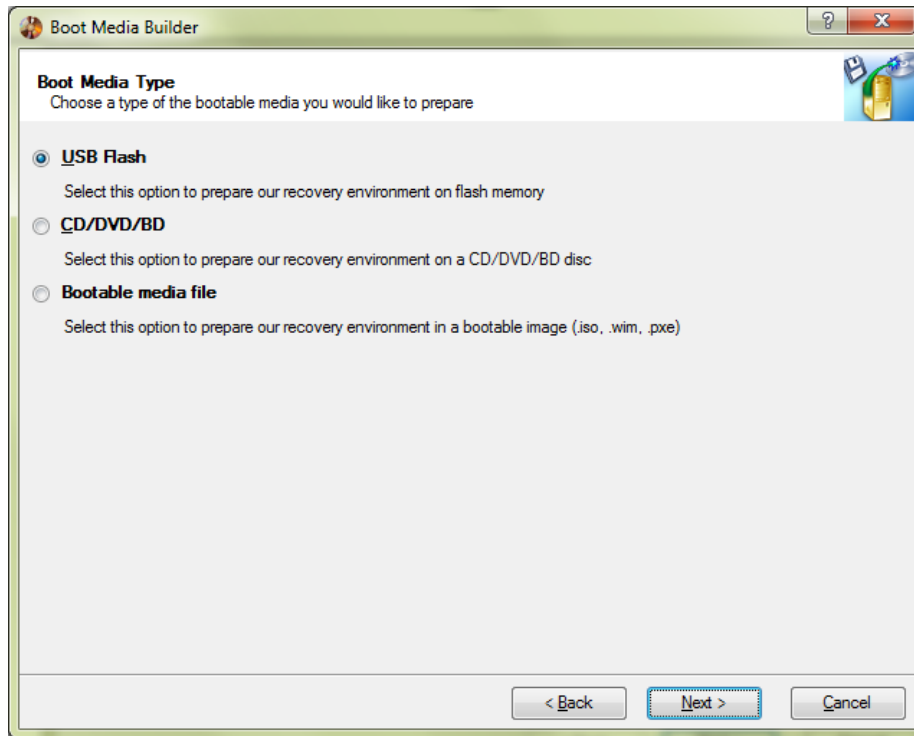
Boot Media Builder

?

X

Boot Media Type
Choose a type of the bootable media you would like to prepare

USB Flash

Select this option to prepare our recovery environment on flash memory

CD/DVD/BD

Select this option to prepare our recovery environment on a CD/DVD/BD disc

Bootable media file

Select this option to prepare our recovery environment in a bootable image (.iso, .wim, .pxe)

< Back

Next >

Cancel